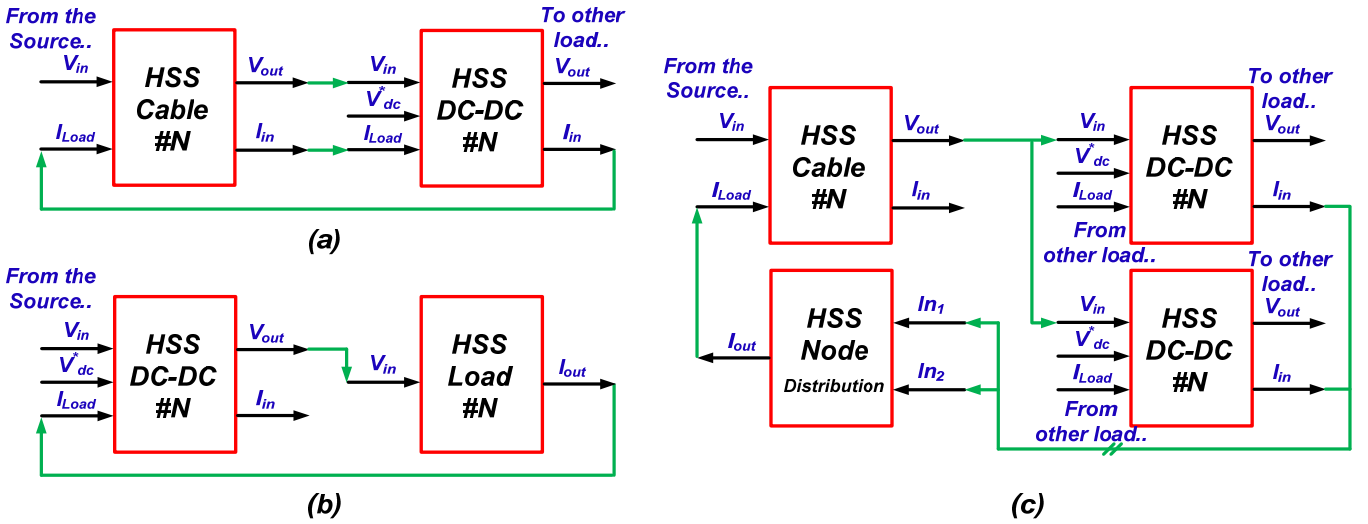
From the Source..

$V_{in}$

$I_{Load}$

HSS Cable #N

$V_{out}$

$I_{in}$

$V_{in}$

$V^{*}_{dc}$

$I_{Load}$

HSS DC-DC #N

To other load..

$V_{out}$

$I_{in}$

(a)

From the Source..

$V_{in}$

$V^{*}_{dc}$

$I_{Load}$

HSS DC-DC #N

$V_{out}$

$I_{in}$

$V_{in}$

HSS Load #N

$I_{out}$

(b)

From the Source..

$V_{in}$

$I_{Load}$

HSS Cable #N

$V_{out}$

$I_{in}$

$V_{in}$

$V^{*}_{dc}$

$I_{Load}$

HSS DC-DC #N

To other load..

$V_{out}$

$I_{in}$

From other load..

$I_{out}$

HSS Node Distribution

$In_1$

$In_2$

$V_{in}$

$V^{*}_{dc}$

$I_{Load}$

HSS DC-DC #N

To other load..

$V_{out}$

$I_{in}$

From other load..

(c)